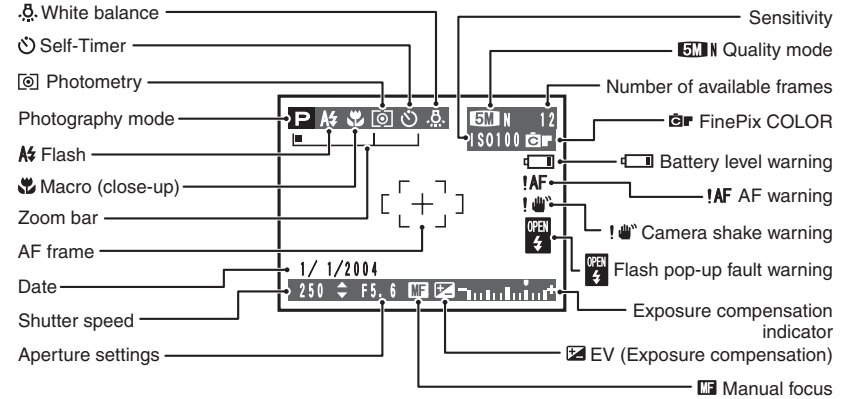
White balance
Self-Timer
Photometry
Photography mode
Flash
Macro (close-up)
Zoom bar
AF frame
Date
Shutter speed
Aperture settings

P
5M N 12
ISO100
1/ 1/2004
250 F5.6 MF
!AF
OPEN

Sensitivity
5M N Quality mode
Number of available frames
FinePix COLOR
Battery level warning
!AF AF warning
! Camera shake warning
OPEN Flash pop-up fault warning
Exposure compensation indicator
EV (Exposure compensation)
MF Manual focus